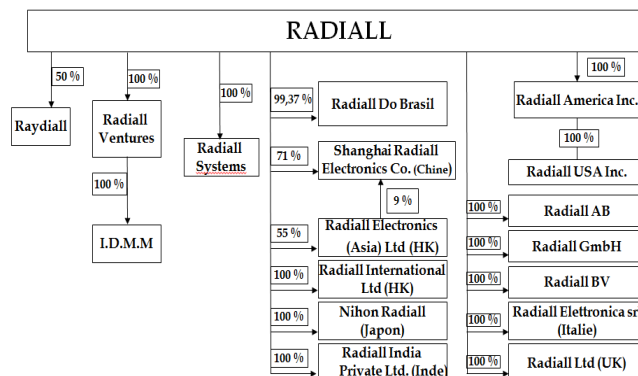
RADIALL

50 %
Raydiall

100 %
Radiall Ventures

100 %
I.D.M.M

100 %
Radiall Systems

99,37 %
Radiall Do Brasil

71 %
Shanghai Radiall Electronics Co. (Chine)

9 %

55 %
Radiall Electronics (Asia) Ltd (HK)

100 %
Radiall International Ltd (HK)

100 %
Nihon Radiall (Japon)

100 %
Radiall India Private Ltd. (Inde)

100 %
Radiall America Inc.

100 %
Radiall USA Inc.

100 %
Radiall AB

100 %
Radiall GmbH

100 %
Radiall BV

100 %
Radiall Elettronica srl (Italie)

100 %
Radiall Ltd (UK)